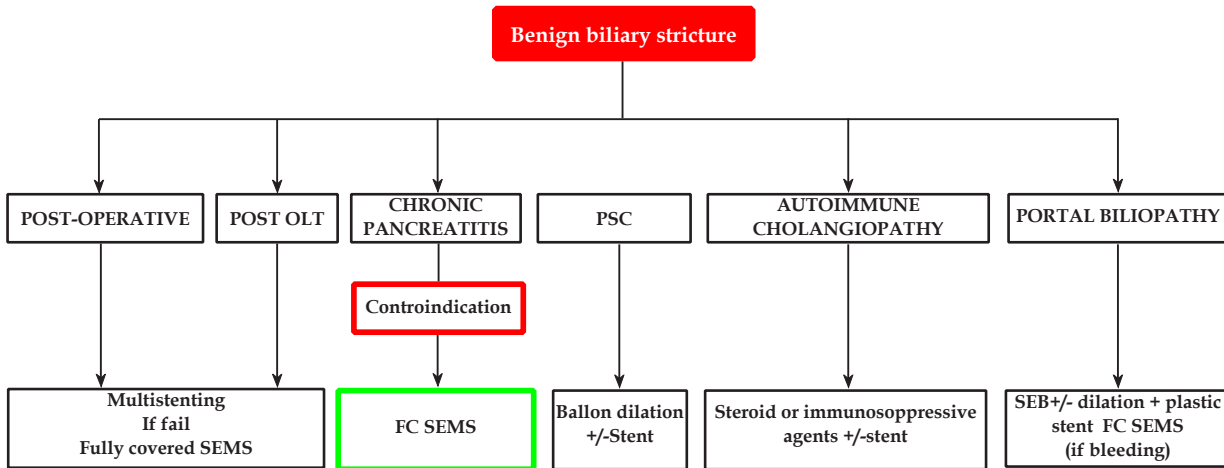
Benign biliary stricture

POST-OPERATIVE

POST OLT

CHRONIC PANCREATITIS

PSC

AUTOIMMUNE CHOLANGIOPATHY

PORTAL BILIOPATHY

Controindication

Multistenting
If fail
Fully covered SEMS

FC SEMS

Ballon dilation +/-Stent

Steroid or immunosoppressive agents +/-stent

SEB+/- dilation + plastic stent FC SEMS (if bleeding)